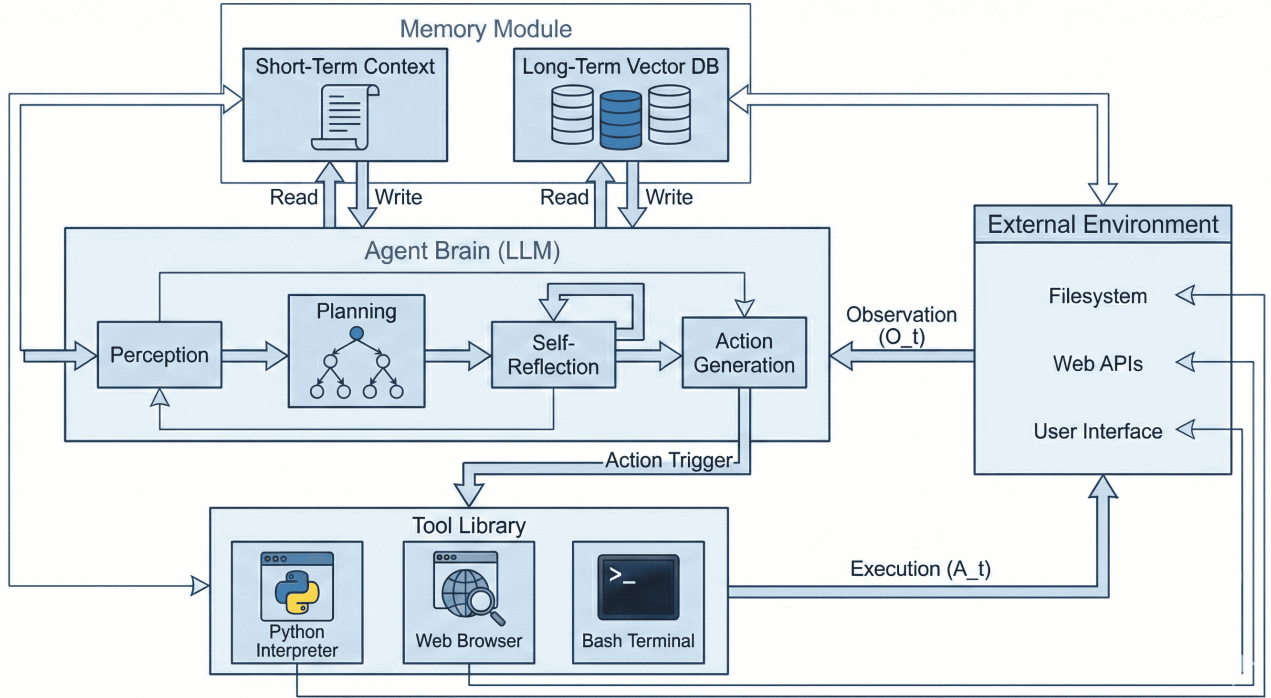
Memory Module

Short-Term Context

Long-Term Vector DB

Read

Write

Read

Write

Agent Brain (LLM)

Perception

Planning

Self-Reflection

Action Generation

Observation (O_t)

External Environment

Filesystem

Web APIs

User Interface

Action Trigger

Tool Library

Python Interpreter

Web Browser

Bash Terminal

>_

Execution (A_t)